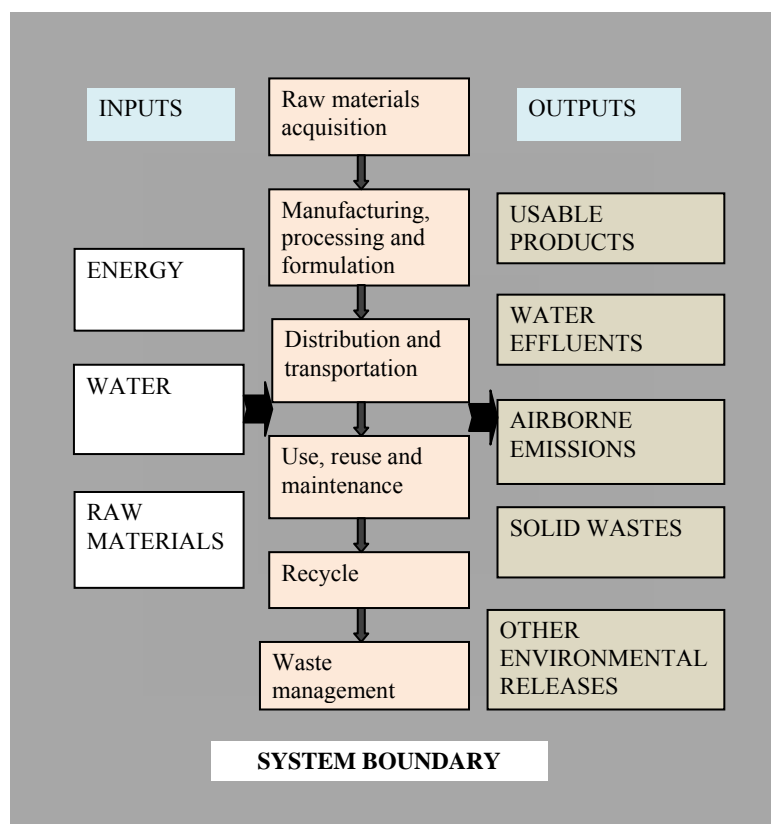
INPUTS

Raw materials acquisition

OUTPUTS

ENERGY

WATER

RAW MATERIALS

Manufacturing, processing and formulation

Distribution and transportation

Use, reuse and maintenance

Recycle

Waste management

USABLE PRODUCTS

WATER EFFLUENTS

AIRBORNE EMISSIONS

SOLID WASTES

OTHER ENVIRONMENTAL RELEASES

SYSTEM BOUNDARY